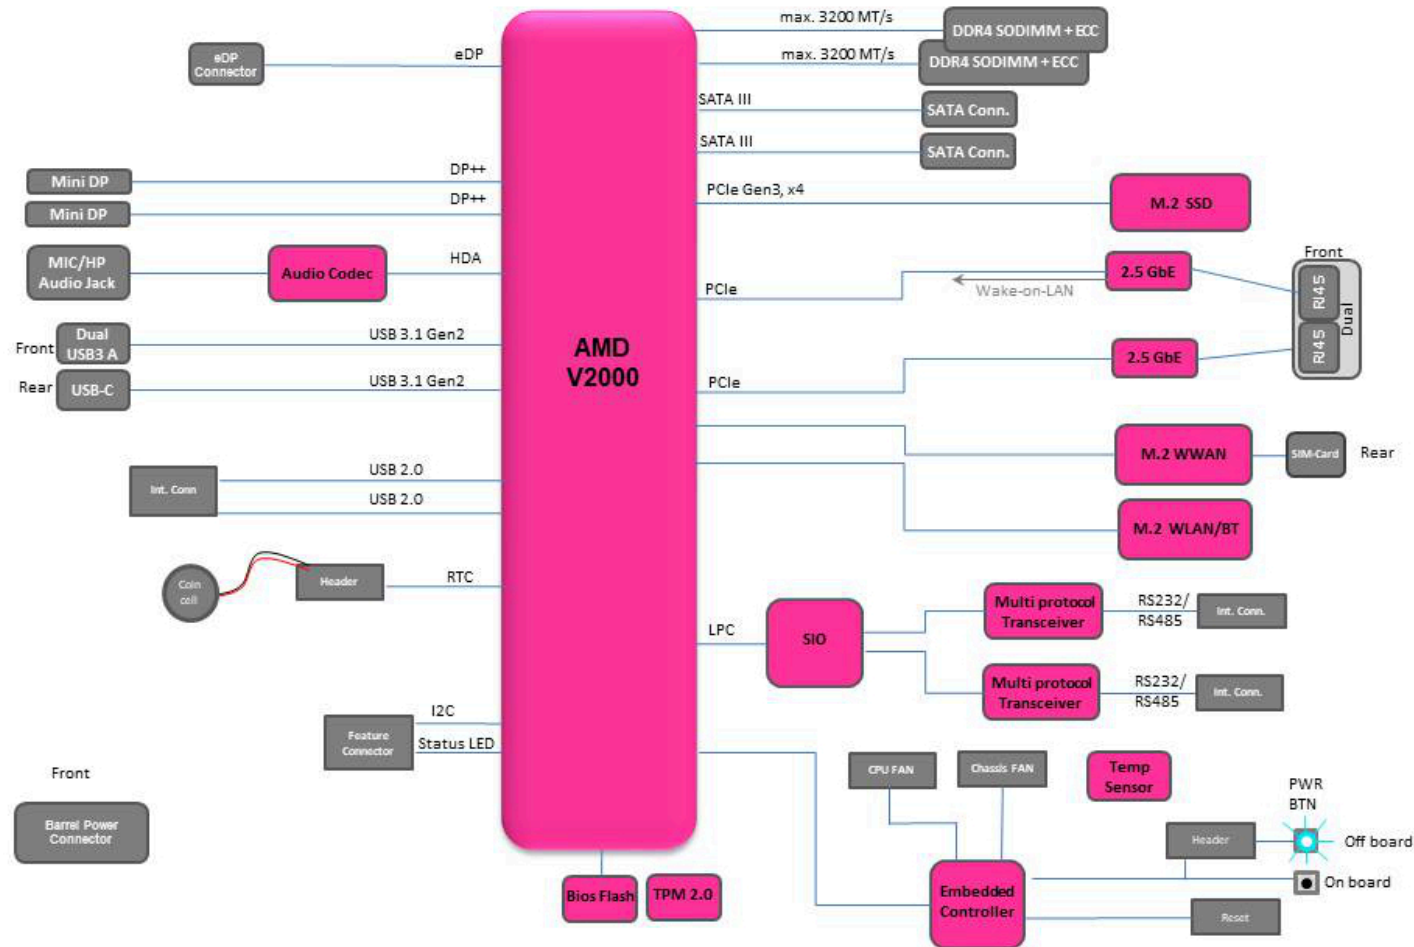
max. 3200 MT/s
DDR4 SODIMM + ECC
max. 3200 MT/s
DDR4 SODIMM + ECC
eDP Connector
eDP
SATA III
SATA Conn.
SATA III
SATA Conn.
Mini DP
DP++
Mini DP
DP++
PCIe Gen3, x4
M.2 SSD
MIC/HP Audio Jack
Audio Codec
HDA
2.5 GbE
Front
RJ45
RJ45
Dual
PCIe
Wake-on-LAN
Front
Dual USB3 A
USB 3.1 Gen2
AMD V2000
Rear
USB-C
USB 3.1 Gen2
PCIe
2.5 GbE
M.2 WWAN
SIM-Card
Rear
Int. Conn
USB 2.0
USB 2.0
M.2 WLAN/BT
Coin cell
Header
RTC
LPC
SIO
Multi protocol Transceiver
RS232/ RS485
Int. Conn.
Multi protocol Transceiver
RS232/ RS485
Int. Conn.
Feature Connector
I2C
Status LED
Front
CPU FAN
Chassis FAN
Temp Sensor
PWR BTN
Barrel Power Connector
Header
Off board
On board
Embedded Controller
Reset
Bios Flash
TPM 2.0